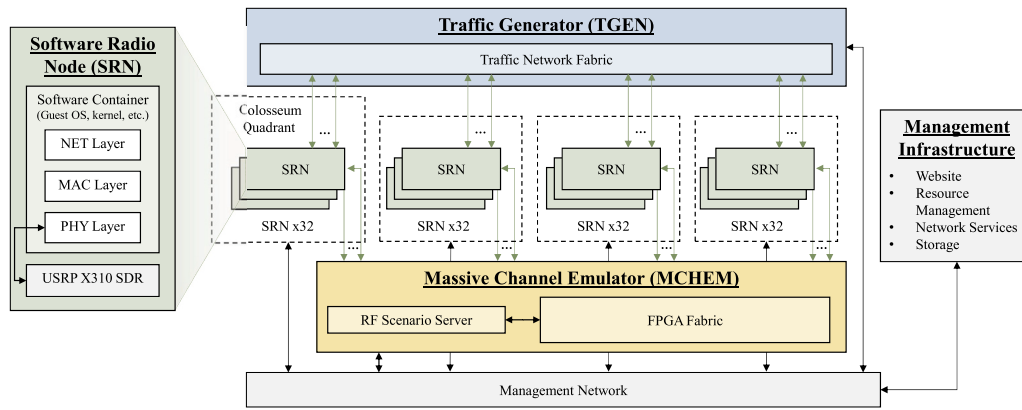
Software Radio Node (SRN)

Software Container (Guest OS, kernel, etc.)

NET Layer

MAC Layer

PHY Layer

USRP X310 SDR

Traffic Generator (TGEN)

Traffic Network Fabric

Colosseum Quadrant

...

SRN

SRN x32

...

...

SRN

SRN x32

...

...

SRN

SRN x32

...

...

SRN

SRN x32

...

Massive Channel Emulator (MCHEM)

RF Scenario Server

FPGA Fabric

Management Network

Management Infrastructure

- Website
- Resource Management
- Network Services
- Storage